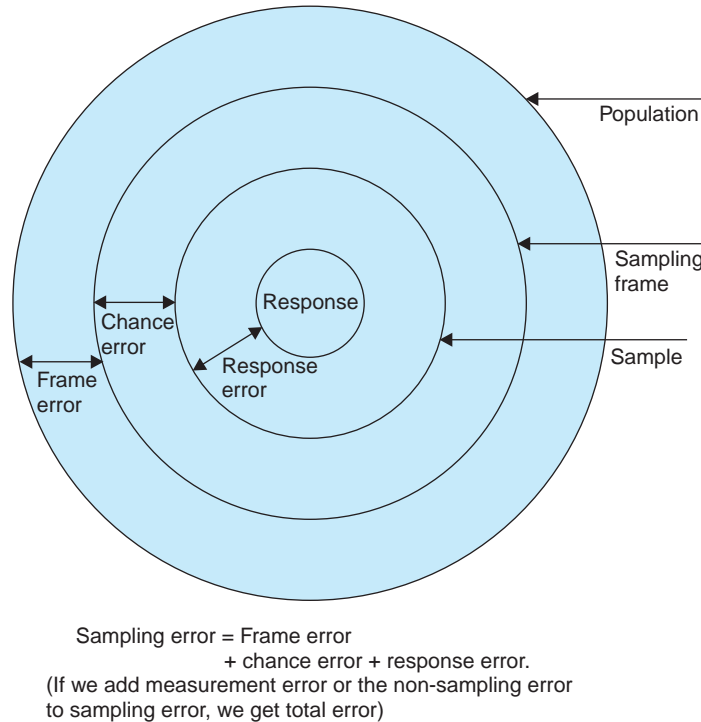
Population

Sampling frame

Sample

Response

Chance error

Response error

Frame error

Sampling error = Frame error + chance error + response error.

(If we add measurement error or the non-sampling error to sampling error, we get total error)